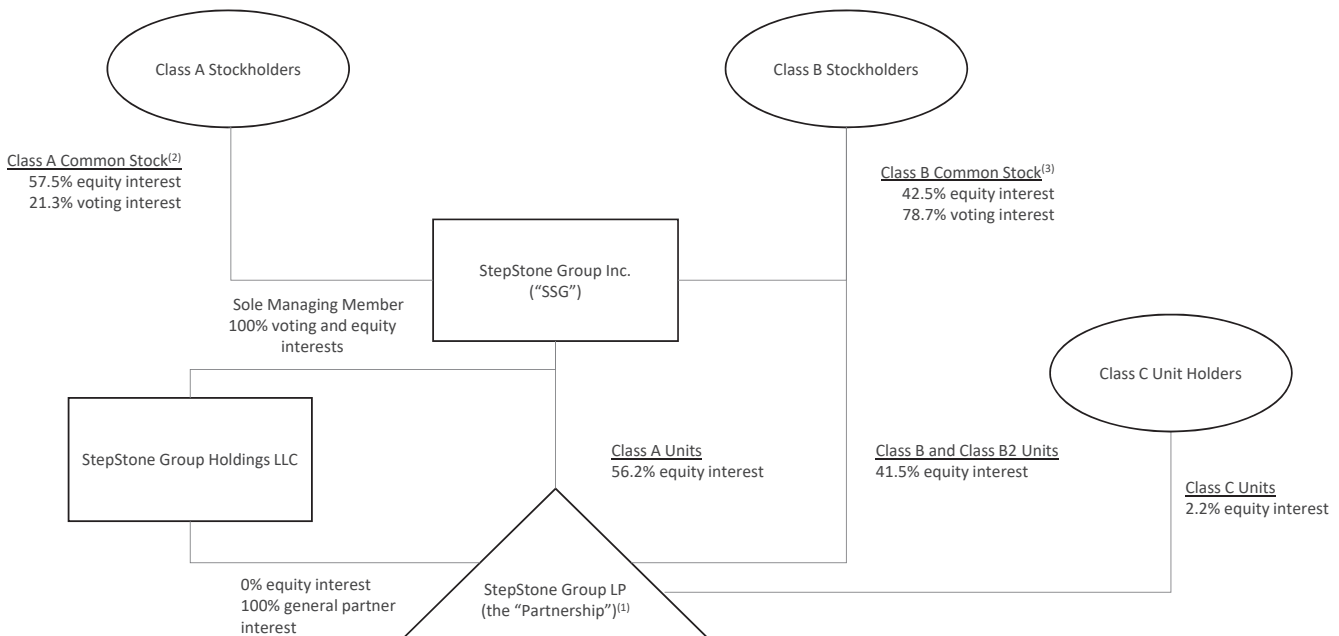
Class A Stockholders

Class B Stockholders

Class A Common Stock$^{(2)}$
57.5% equity interest
21.3% voting interest

Class B Common Stock$^{(3)}$
42.5% equity interest
78.7% voting interest

StepStone Group Inc.
("SSG")

Sole Managing Member
100% voting and equity interests

Class C Unit Holders

StepStone Group Holdings LLC

Class A Units
56.2% equity interest

Class B and Class B2 Units
41.5% equity interest

Class C Units
2.2% equity interest

0% equity interest
100% general partner interest

StepStone Group LP
(the "Partnership")$^{(1)}$